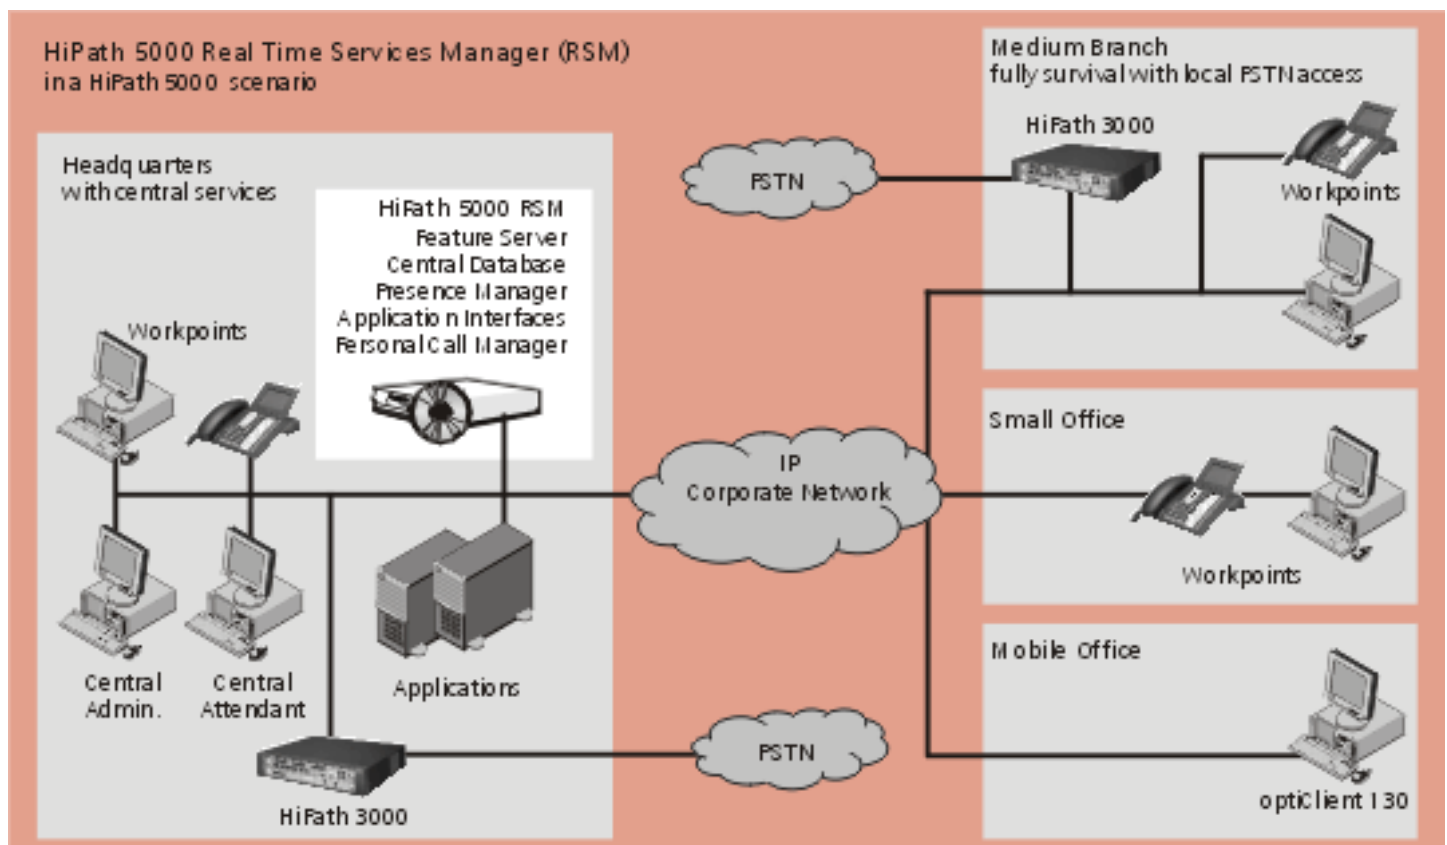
HiPath 5000 Real Time Services Manager (RSM) in a HiPath 5000 scenario

Headquarters with central services

HiPath 5000 RSM
Feature Server
Central Database
Presence Manager
Application Interfaces
Personal Call Manager

Workpoints

Central Admin.

Central Attendant

Applications

HiPath 3000

PSTN

IP Corporate Network

PSTN

Medium Branch fully survival with local PSTN access

HiPath 3000

Workpoints

Small Office

Workpoints

Mobile Office

optiClient 130